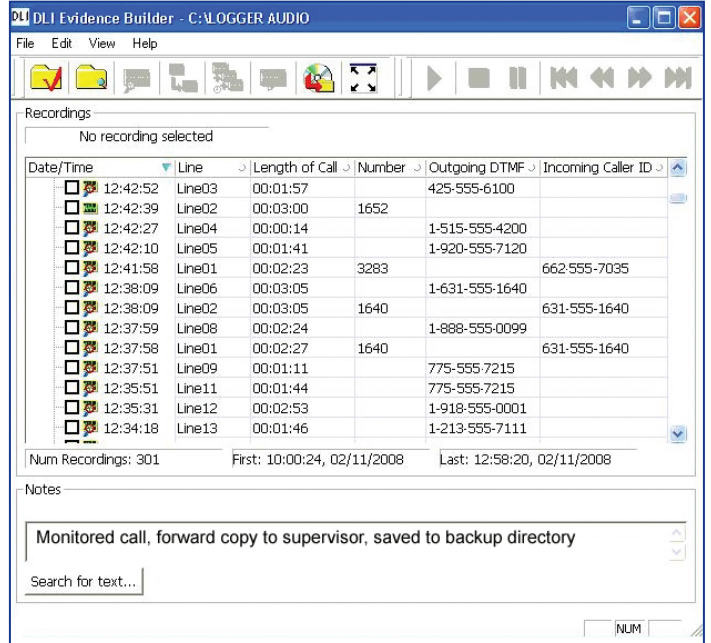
DLI DLI Evidence Builder - C:\LOGGER AUDIO

File Edit View Help

Recordings

No recording selected

| Date/Time | Line | Length of Call | Number | Outgoing DTMF | Incoming Caller ID |
|---|---|---|---|---|---|
| 12:42:52 | Line03 | 00:01:57 | | 425-555-6100 | |
| 12:42:39 | Line02 | 00:03:00 | 1652 | | |
| 12:42:27 | Line04 | 00:00:14 | | 1-515-555-4200 | |
| 12:42:10 | Line05 | 00:01:41 | | 1-920-555-7120 | |
| 12:41:58 | Line01 | 00:02:23 | 3283 | | 662-555-7035 |
| 12:38:09 | Line06 | 00:03:05 | | 1-631-555-1640 | |
| 12:38:09 | Line02 | 00:03:05 | 1640 | | 631-555-1640 |
| 12:37:59 | Line08 | 00:02:24 | | 1-888-555-0099 | |
| 12:37:58 | Line01 | 00:02:27 | 1640 | | 631-555-1640 |
| 12:37:51 | Line09 | 00:01:11 | | 775-555-7215 | |
| 12:35:51 | Line11 | 00:01:44 | | 775-555-7215 | |
| 12:35:31 | Line12 | 00:02:53 | | 1-918-555-0001 | |
| 12:34:18 | Line13 | 00:01:46 | | 1-213-555-7111 | |

Num Recordings: 301 First: 10:00:24, 02/11/2008 Last: 12:58:20, 02/11/2008

Notes

Monitored call, forward copy to supervisor, saved to backup directory

Search for text...

NUM